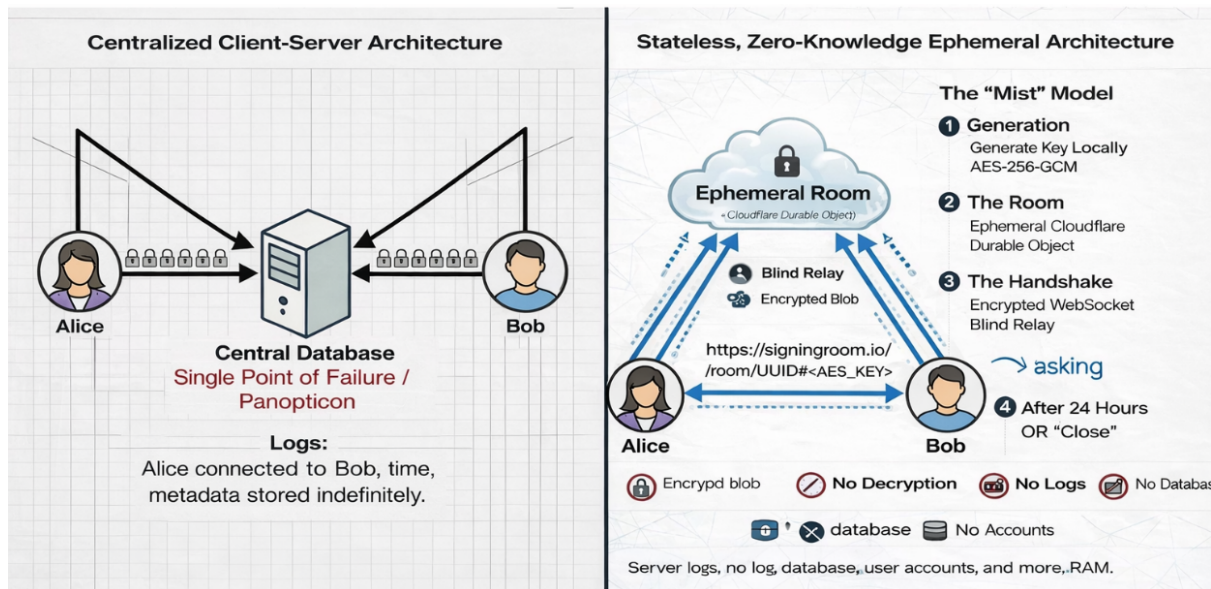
Centralized Client-Server Architecture

Alice

Bob

Central Database
Single Point of Failure / Panopticon

Logs:
Alice connected to Bob, time, metadata stored indefinitely.

Stateless, Zero-Knowledge Ephemeral Architecture

Ephemeral Room
‹Cloudflare Durable Object›

Blind Relay
Encrypted Blob

https://signingroom.io/ /room/UUID#<AES_KEY>

Alice

Bob

The "Mist" Model

1 Generation
Generate Key Locally
AES-256-GCM

2 The Room
Ephemeral Cloudflare Durable Object

3 The Handshake
Encrypted WebSocket Blind Relay

asking

4 After 24 Hours OR "Close"

Encrypd blob
No Decryption
No Logs
No Databas

database
No Accounts

Server logs, no log, database, user accounts, and more, RAM.